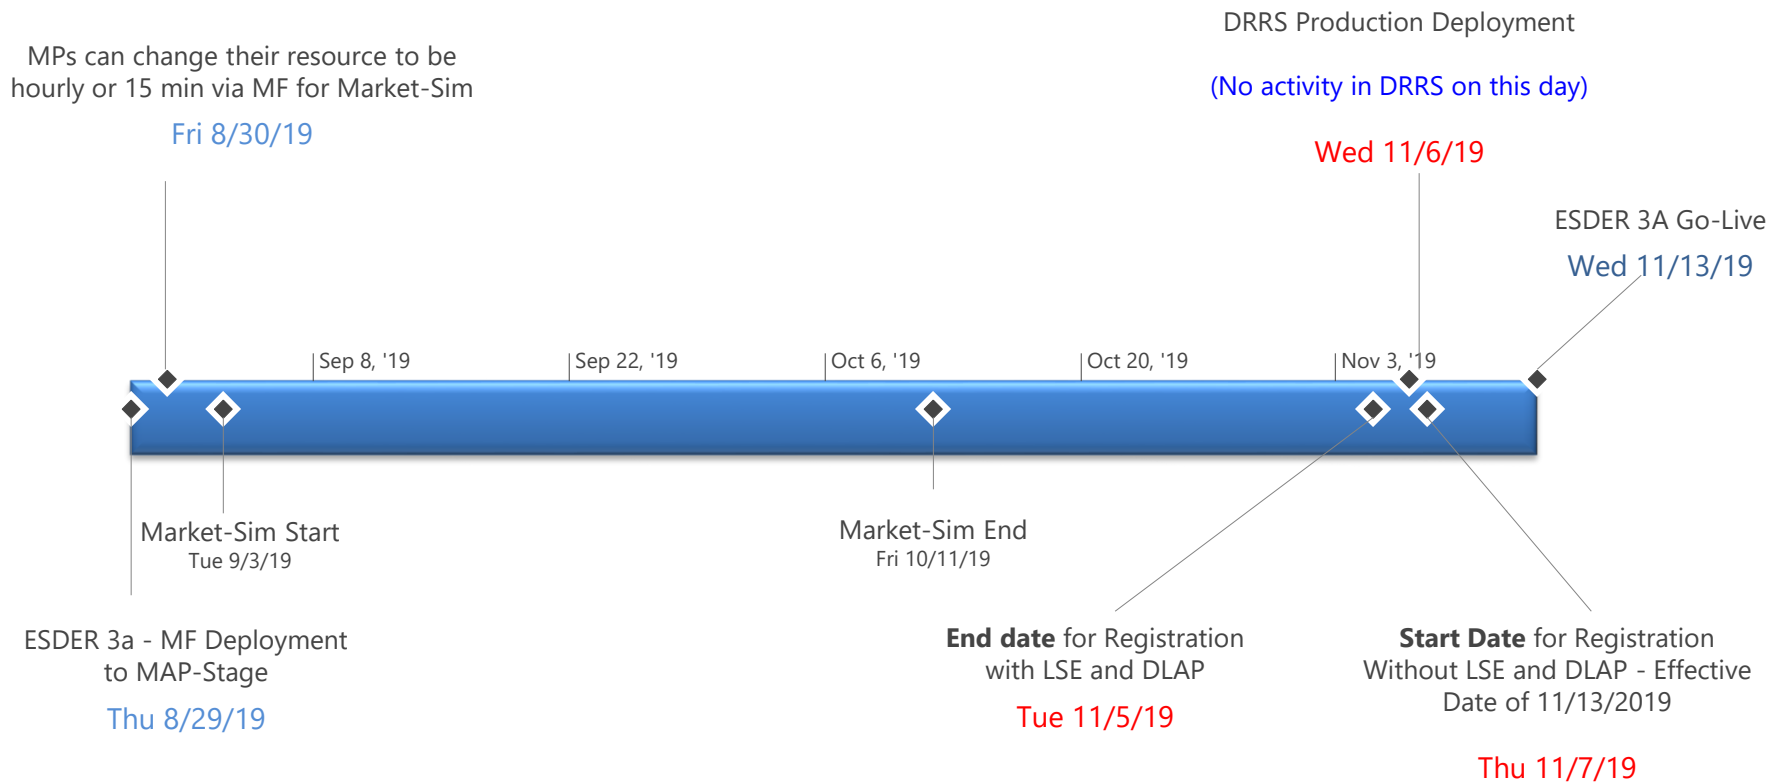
DRRS Production Deployment

(No activity in DRRS on this day)

Wed 11/6/19

MPs can change their resource to be hourly or 15 min via MF for Market-Sim

Fri 8/30/19

ESDER 3A Go-Live

Wed 11/13/19

Sep 8, '19

Sep 22, '19

Oct 6, '19

Oct 20, '19

Nov 3, '19

Market-Sim Start
Tue 9/3/19

Market-Sim End
Fri 10/11/19

ESDER 3a - MF Deployment to MAP-Stage

Thu 8/29/19

**End date** for Registration with LSE and DLAP

Tue 11/5/19

**Start Date** for Registration Without LSE and DLAP - Effective Date of 11/13/2019

Thu 11/7/19